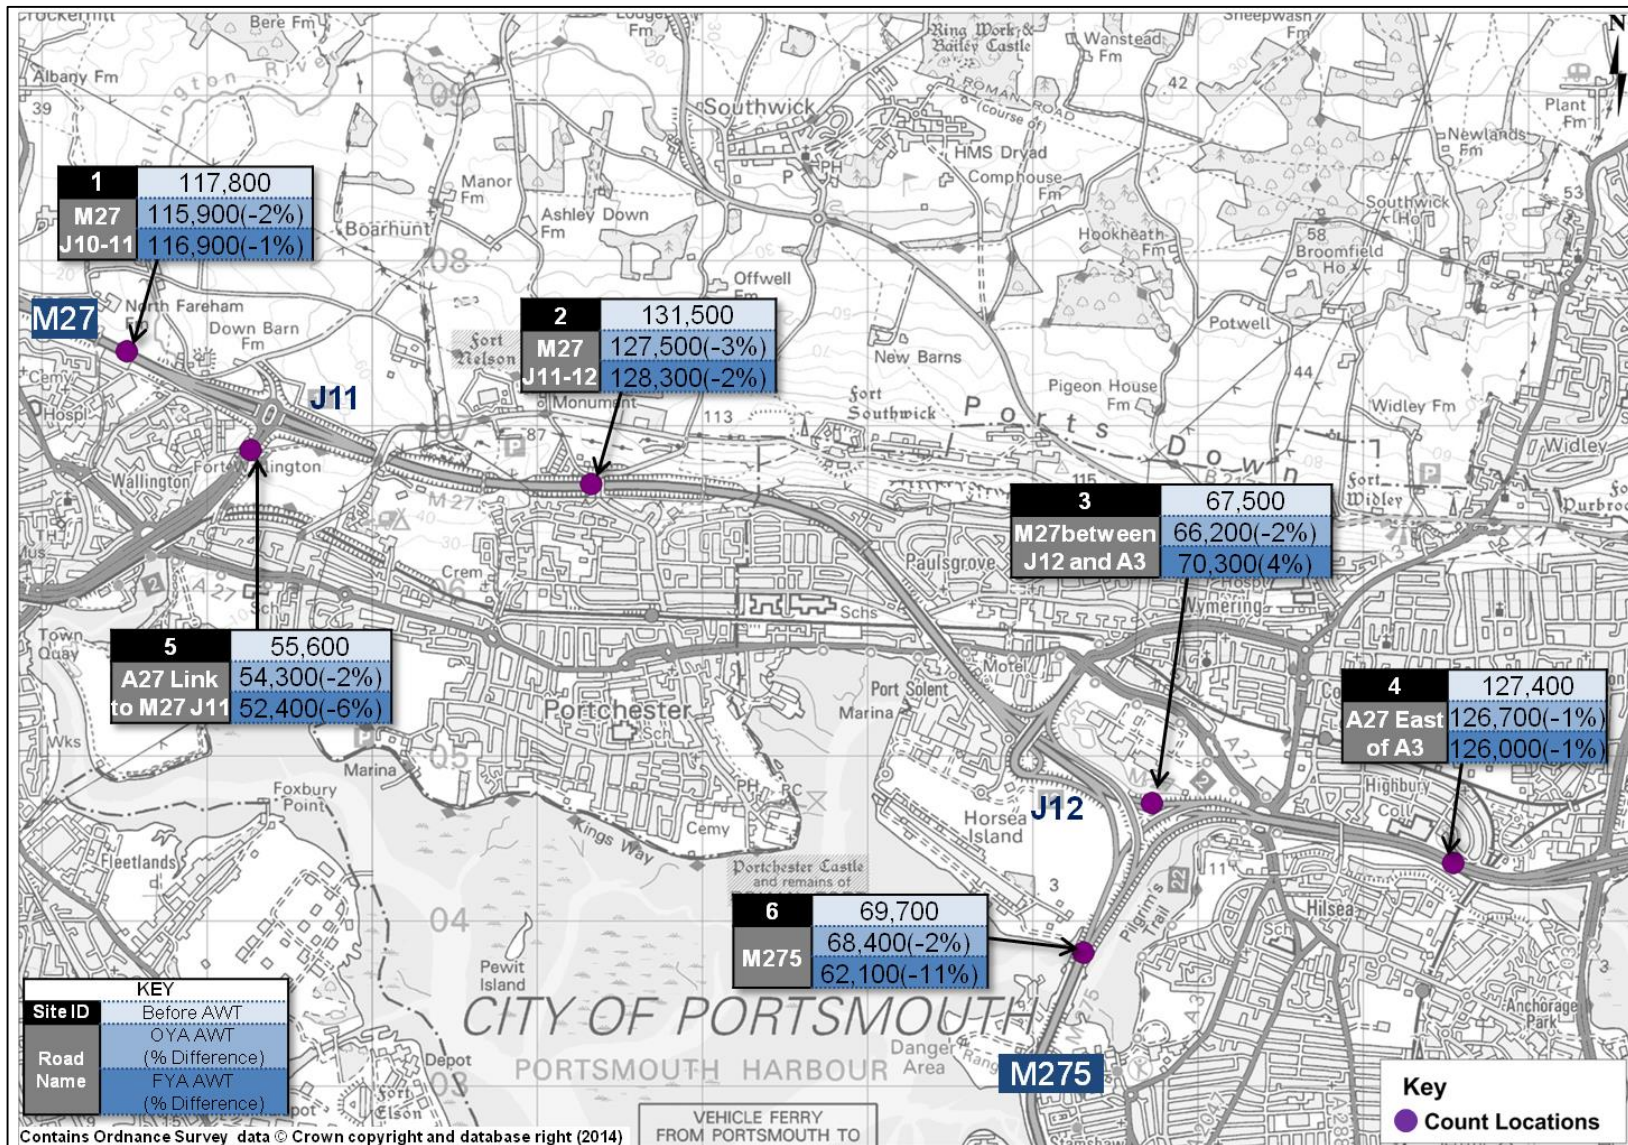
Crockerhill
Bere Fm
Lodge Fm
Ring Work & Bailey Castle
Wanstead Fm
Sheepwash Fm
N
Albany Fm
Southwick
ROMAN ROAD (course of)
42
Plant Fm
39
09
HMS Dryad
Newlands Fm
Manor Fm
Comphouse Fm
53
Boarhunt
Ashley Down Fm
Hookheath Fm
Southwick Ho
08
58
Broomfield Ho
Offwell Fm
North Fareham
Down Barn Fm
Potwell
Fort Nelson
New Barns
Fort Southwick
Pigeon House Fm
44
Widley Fm
Ports Down
Monument
113
87
Widley
Fort Widley
Purbrook
Wallington
Fort Wallington
Hospl
Cemy
M 27
Crem
Paulsgrove
Wymering
Hospl
Schs
Sch
A 27
Town Quay
Portchester
Motel
Port Solent
Marina
Sch
Wks
Marina
05
A 27
Foxbury Point
PH
PC
Horsea Island
Highbury Coll
Kings Way
Cemy
Portchester Castle and remains of
Fleetlands
Hilsea
Pilgrim's Trail
04
Pewit Island
CITY OF PORTSMOUTH
PORTSMOUTH HARBOUR
Danger Area
Range
Depot
Fort Elson
03
Anchorage Park
VEHICLE FERRY FROM PORTSMOUTH TO

M27
J11
J12
M275

| 1 | 117,800 |
|---|---|
| M27 J10-11 | 115,900(-2%) |
| | 116,900(-1%) |

| 2 | 131,500 |
|---|---|
| M27 J11-12 | 127,500(-3%) |
| | 128,300(-2%) |

| 3 | 67,500 |
|---|---|
| M27between J12 and A3 | 66,200(-2%) |
| | 70,300(4%) |

| 4 | 127,400 |
|---|---|
| A27 East of A3 | 126,700(-1%) |
| | 126,000(-1%) |

| 5 | 55,600 |
|---|---|
| A27 Link to M27 J11 | 54,300(-2%) |
| | 52,400(-6%) |

| 6 | 69,700 |
|---|---|
| M275 | 68,400(-2%) |
| | 62,100(-11%) |

KEY
| Site ID | Before AWT |
|---|---|
| Road Name | OYA AWT (% Difference) |
| | FYA AWT (% Difference) |

Key
Count Locations

Contains Ordnance Survey data © Crown copyright and database right (2014)